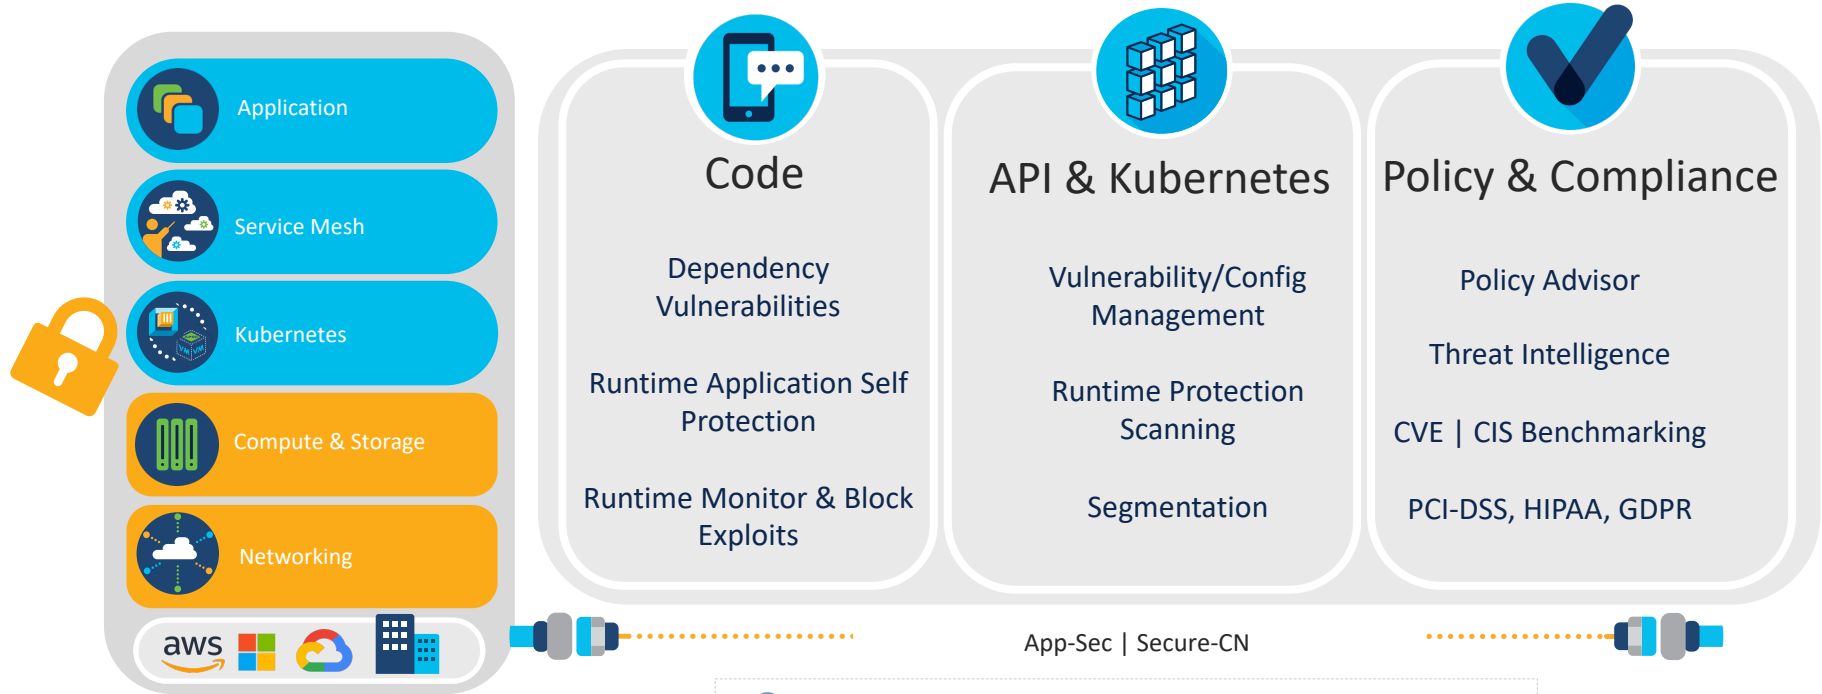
Application

Service Mesh

Kubernetes

Compute & Storage

Networking

aws

Code

Dependency Vulnerabilities

Runtime Application Self Protection

Runtime Monitor & Block Exploits

API & Kubernetes

Vulnerability/Config Management

Runtime Protection Scanning

Segmentation

Policy & Compliance

Policy Advisor

Threat Intelligence

CVE | CIS Benchmarking

PCI-DSS, HIPAA, GDPR

App-Sec | Secure-CN